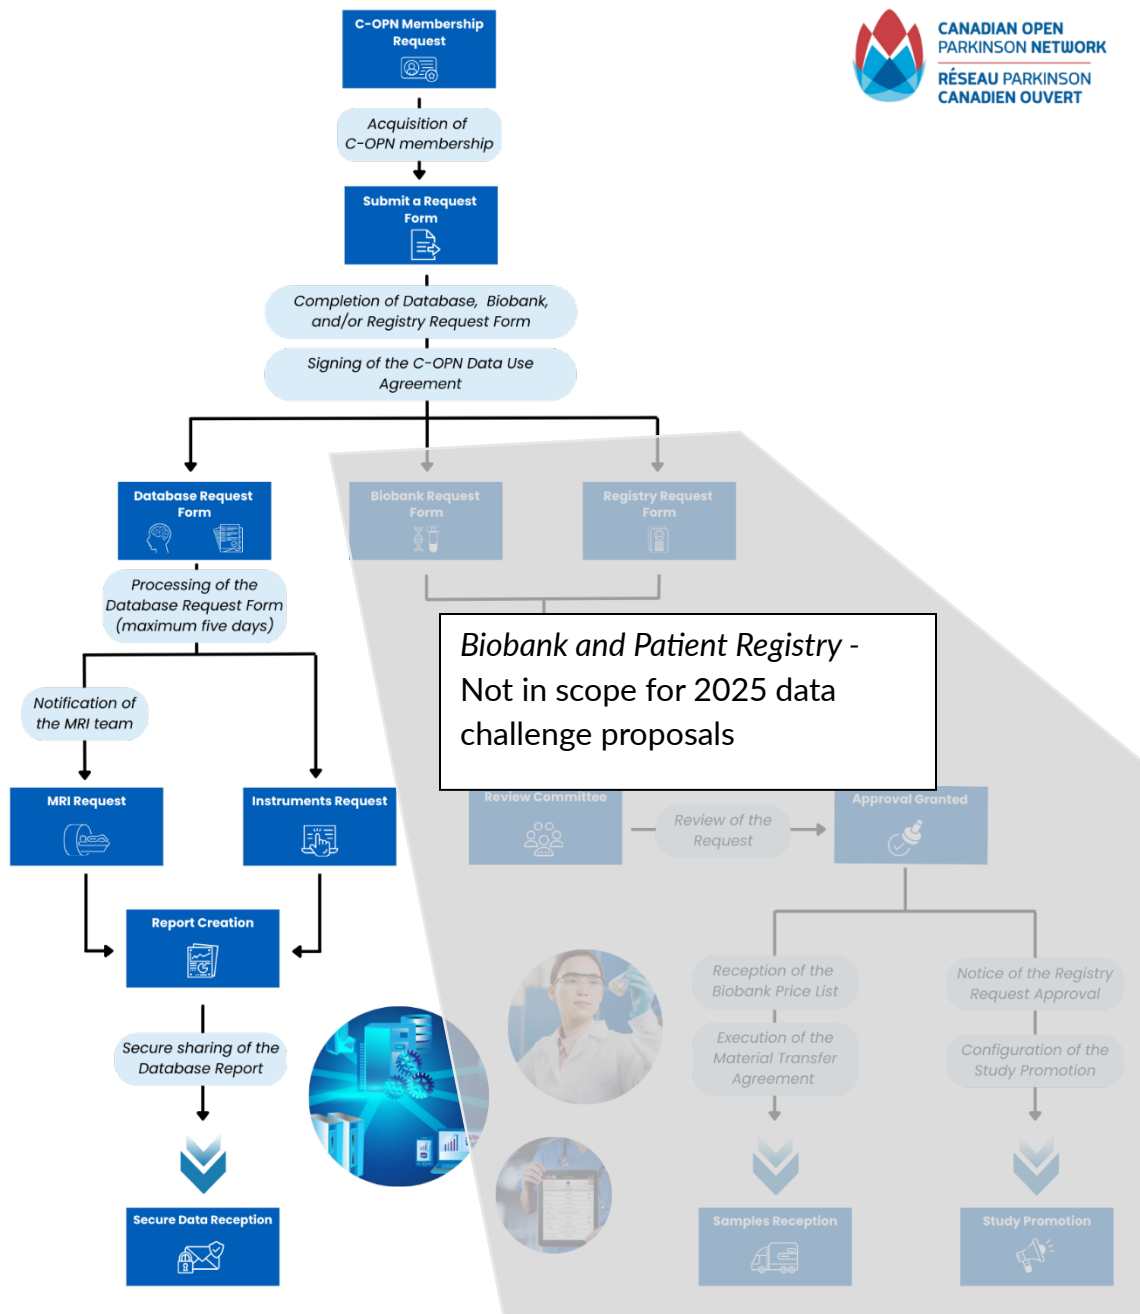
C-OPN Membership Request

Acquisition of C-OPN membership

Submit a Request Form

Completion of Database, Biobank, and/or Registry Request Form

Signing of the C-OPN Data Use Agreement

CANADIAN OPEN PARKINSON NETWORK
RÉSEAU PARKINSON CANADIEN OUVERT

Database Request Form

Biobank Request Form

Registry Request Form

Processing of the Database Request Form (maximum five days)

Biobank and Patient Registry - Not in scope for 2025 data challenge proposals

Notification of the MRI team

MRI Request

Instruments Request

Review Committee

Review of the Request

Approval Granted

Report Creation

Reception of the Biobank Price List

Notice of the Registry Request Approval

Execution of the Material Transfer Agreement

Configuration of the Study Promotion

Secure sharing of the Database Report

Secure Data Reception

Samples Reception

Study Promotion